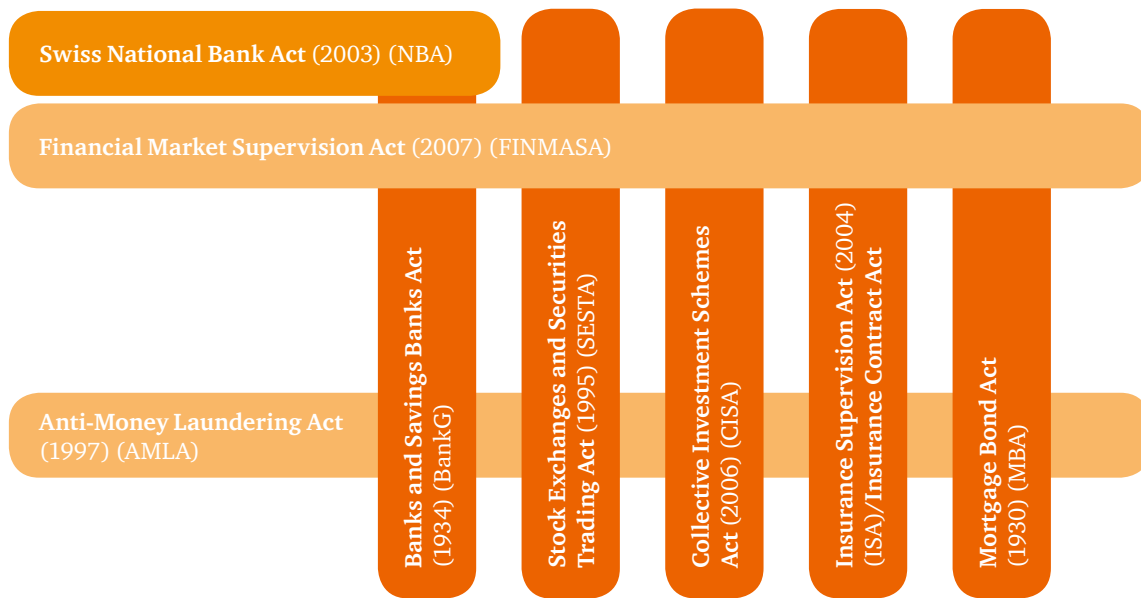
Swiss National Bank Act (2003) (NBA)

Financial Market Supervision Act (2007) (FINMASA)

Anti-Money Laundering Act (1997) (AMLA)

Banks and Savings Banks Act (1934) (BankG)

Stock Exchanges and Securities Trading Act (1995) (SESTA)

Collective Investment Schemes Act (2006) (CISA)

Insurance Supervision Act (2004) (ISA)/Insurance Contract Act

Mortgage Bond Act (1930) (MBA)